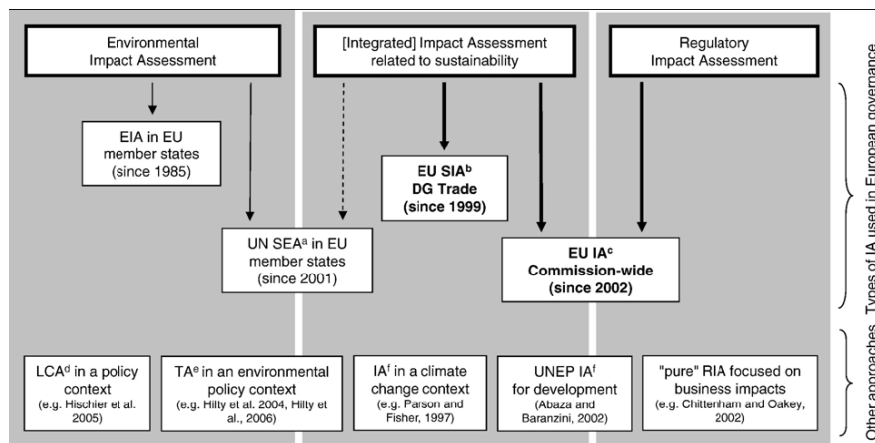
Environmental Impact Assessment

[Integrated] Impact Assessment related to sustainability

Regulatory Impact Assessment

EIA in EU member states (since 1985)

EU SIA$^{b}$ DG Trade (since 1999)

UN SEA$^{a}$ in EU member states (since 2001)

EU IA$^{c}$ Commission-wide (since 2002)

LCA$^{d}$ in a policy context (e.g. Hischier et al. 2005)

TA$^{e}$ in an environmental policy context (e.g. Hilty et al. 2004, Hilty et al., 2006)

IA$^{f}$ in a climate change context (e.g. Parson and Fisher, 1997)

UNEP IA$^{f}$ for development (Abaza and Baranzini, 2002)

"pure" RIA focused on business impacts (e.g. Chittenham and Oakey, 2002)

Types of IA used in European governance

Other approaches